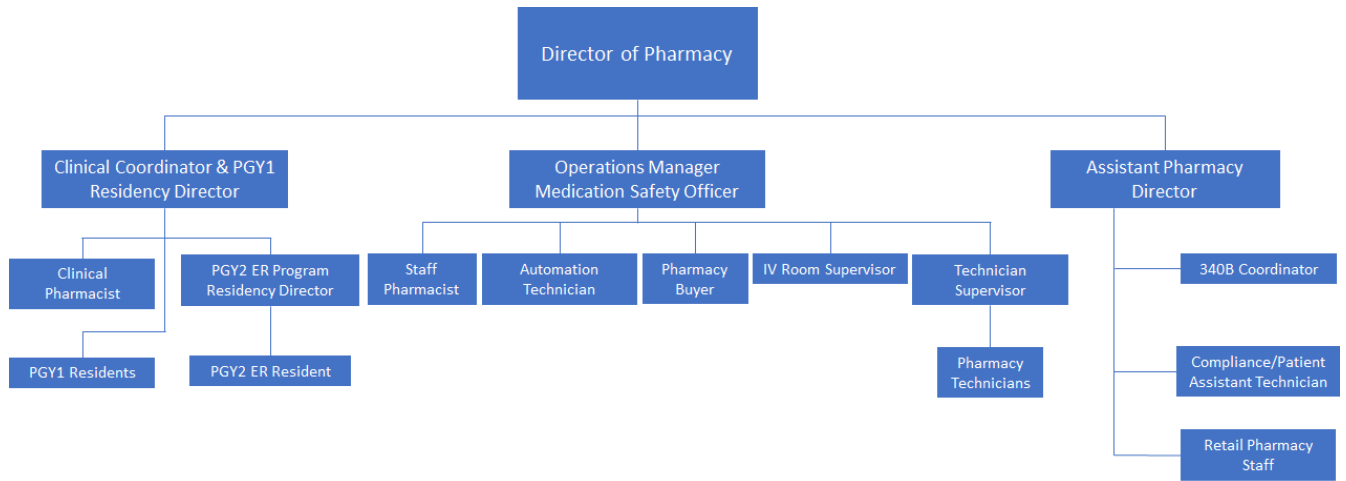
Director of Pharmacy

Clinical Coordinator & PGY1 Residency Director

Operations Manager Medication Safety Officer

Assistant Pharmacy Director

Clinical Pharmacist

PGY2 ER Program Residency Director

PGY1 Residents

PGY2 ER Resident

Staff Pharmacist

Automation Technician

Pharmacy Buyer

IV Room Supervisor

Technician Supervisor

Pharmacy Technicians

340B Coordinator

Compliance/Patient Assistant Technician

Retail Pharmacy Staff